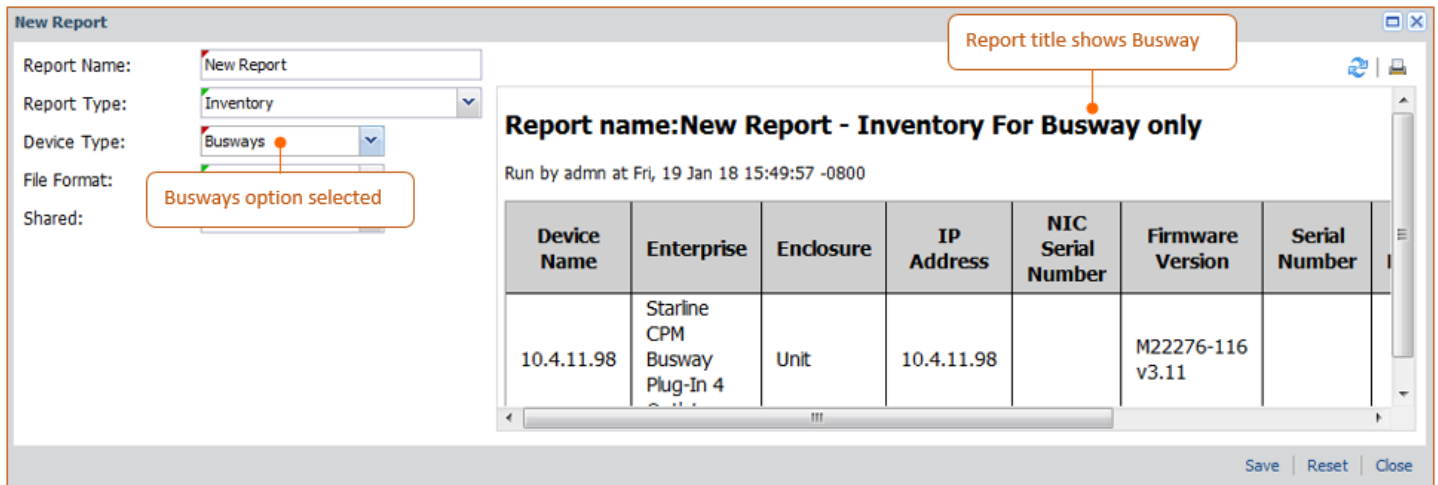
New Report

Report Name: New Report
Report Type: Inventory
Device Type: Busways
File Format:
Shared:

Busways option selected

Report title shows Busway

Report name:New Report - Inventory For Busway only

Run by admn at Fri, 19 Jan 18 15:49:57 -0800

| Device Name | Enterprise | Enclosure | IP Address | NIC Serial Number | Firmware Version | Serial Number |
|---|---|---|---|---|---|---|
| 10.4.11.98 | Starline CPM Busway Plug-In 4 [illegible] | Unit | 10.4.11.98 | | M22276-116 v3.11 | |

Save | Reset | Close